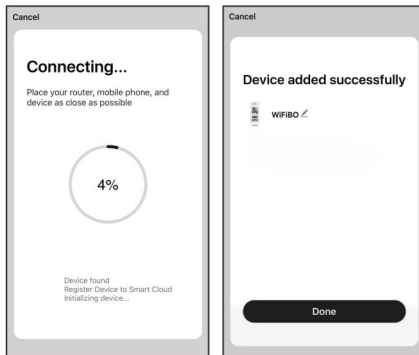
Cancel

Connecting...

Place your router, mobile phone, and device as close as possible

4%

Device found
Register Device to Smart Cloud
Initializing device...

Cancel

Device added successfully

WiFiBO

Done